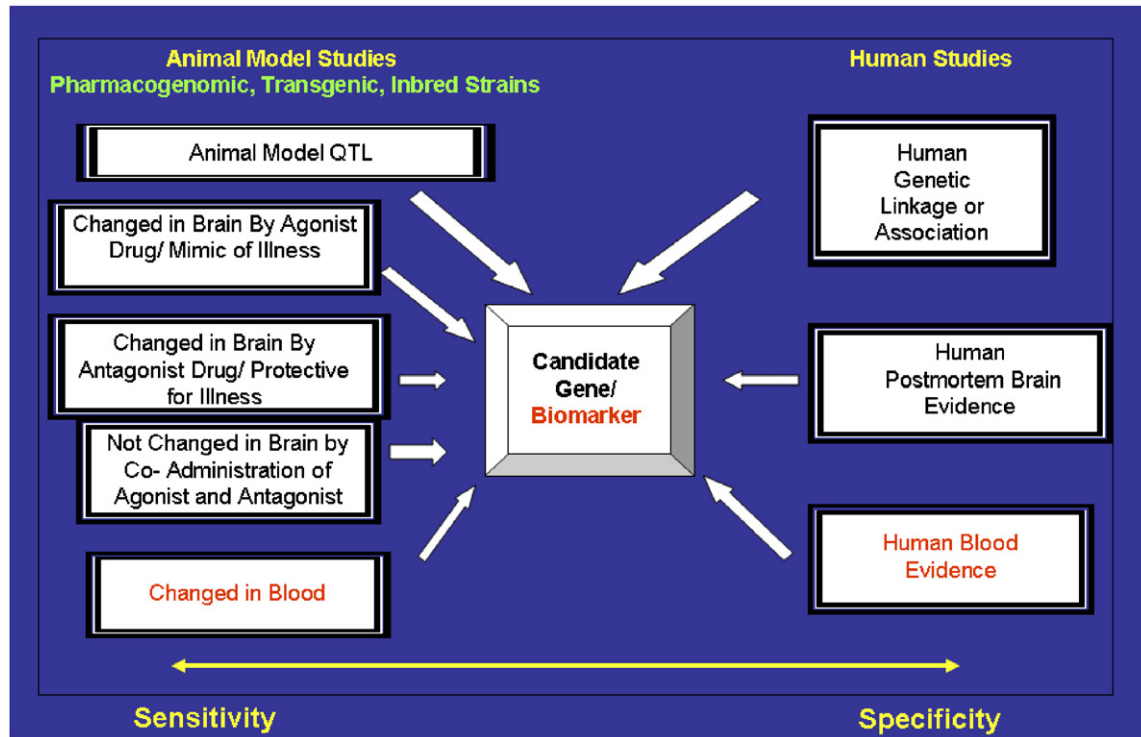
Animal Model Studies
Pharmacogenomic, Transgenic, Inbred Strains

Human Studies

Animal Model QTL

Changed in Brain By Agonist Drug/ Mimic of Illness

Changed in Brain By Antagonist Drug/ Protective for Illness

Not Changed in Brain by Co- Administration of Agonist and Antagonist

Changed in Blood

Candidate Gene/ Biomarker

Human Genetic Linkage or Association

Human Postmortem Brain Evidence

Human Blood Evidence

Sensitivity

Specificity